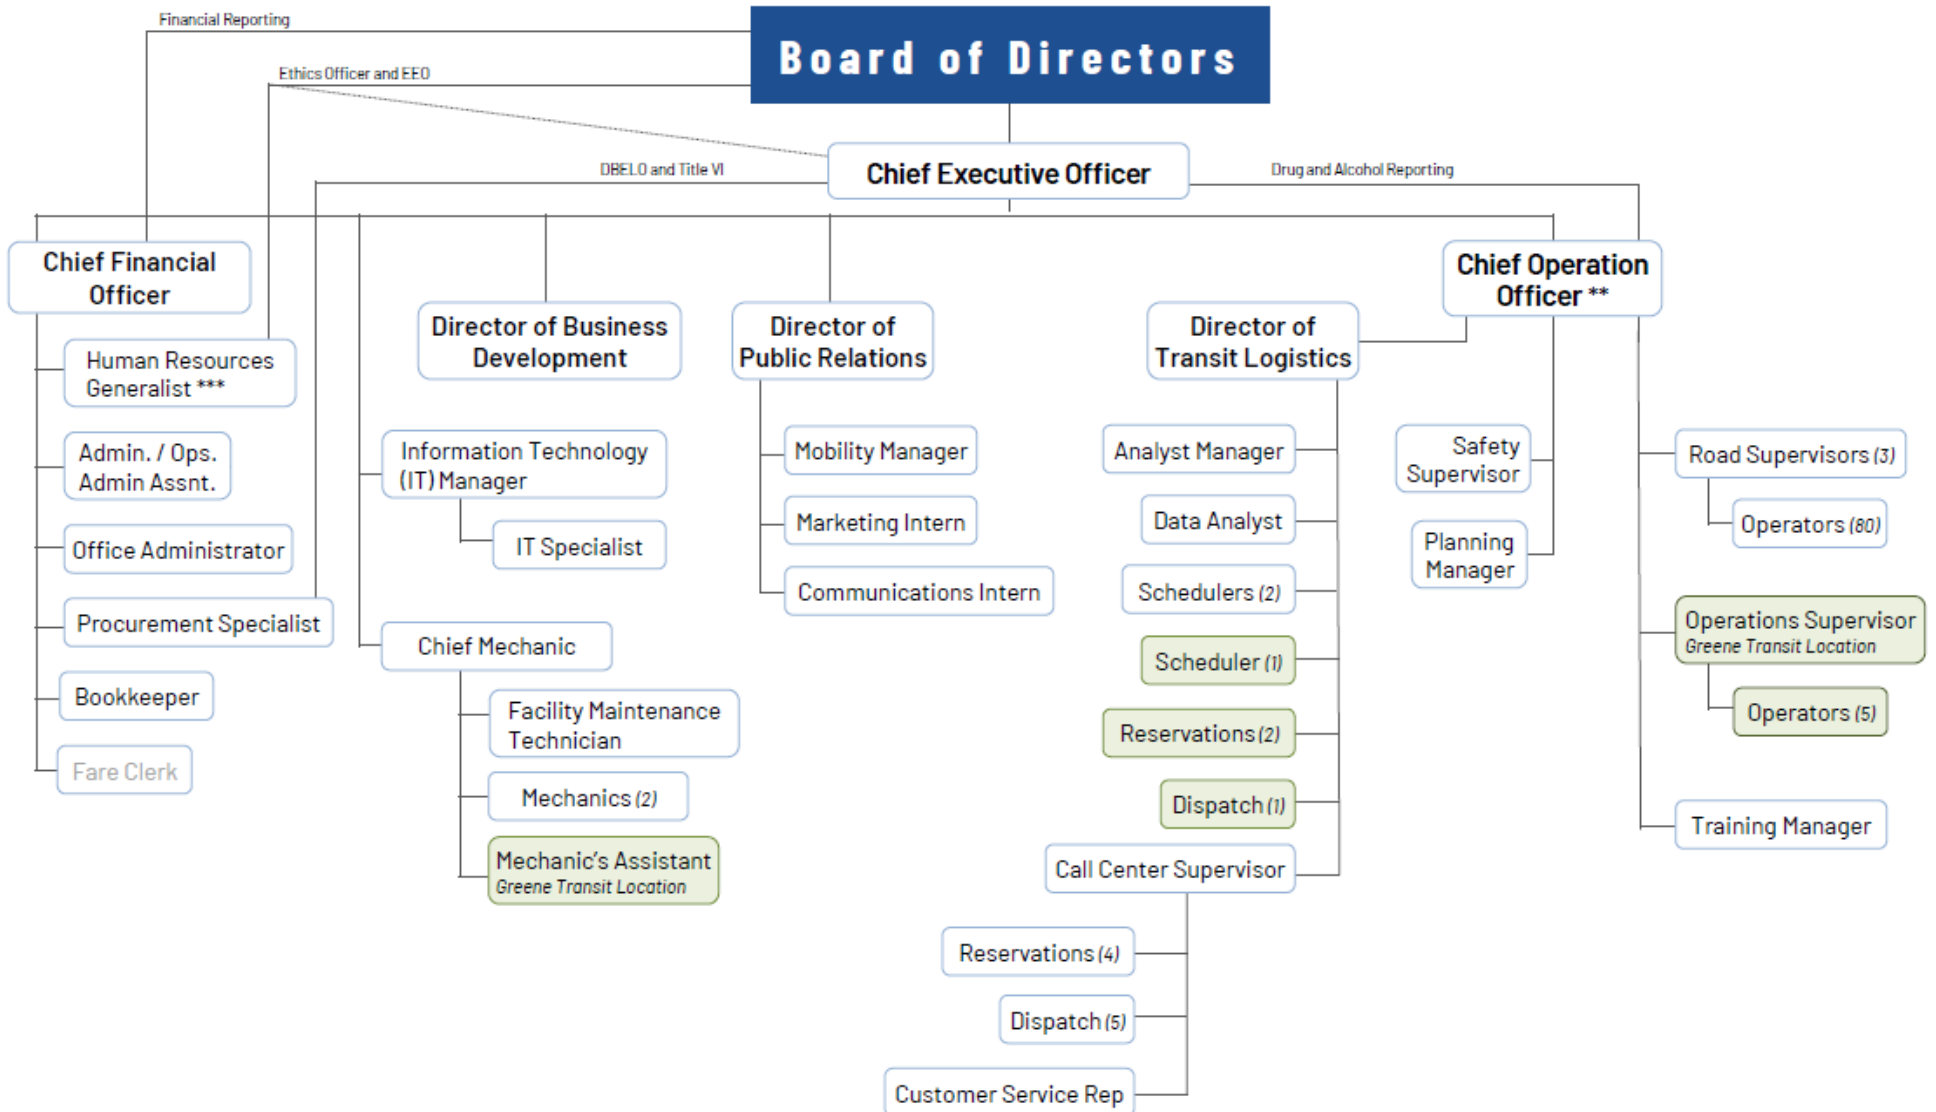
Board of Directors

Financial Reporting

Ethics Officer and EEO

DBELO and Title VI

Chief Executive Officer

Drug and Alcohol Reporting

Chief Financial Officer

Human Resources Generalist ***

Admin. / Ops. Admin Assnt.

Office Administrator

Procurement Specialist

Bookkeeper

Fare Clerk

Director of Business Development

Information Technology (IT) Manager

IT Specialist

Chief Mechanic

Facility Maintenance Technician

Mechanics (2)

Mechanic's Assistant
Greene Transit Location

Director of Public Relations

Mobility Manager

Marketing Intern

Communications Intern

Director of Transit Logistics

Analyst Manager

Data Analyst

Schedulers (2)

Scheduler (1)

Reservations (2)

Dispatch (1)

Call Center Supervisor

Reservations (4)

Dispatch (5)

Customer Service Rep

Chief Operation Officer **

Safety Supervisor

Planning Manager

Road Supervisors (3)

Operators (80)

Operations Supervisor
Greene Transit Location

Operators (5)

Training Manager